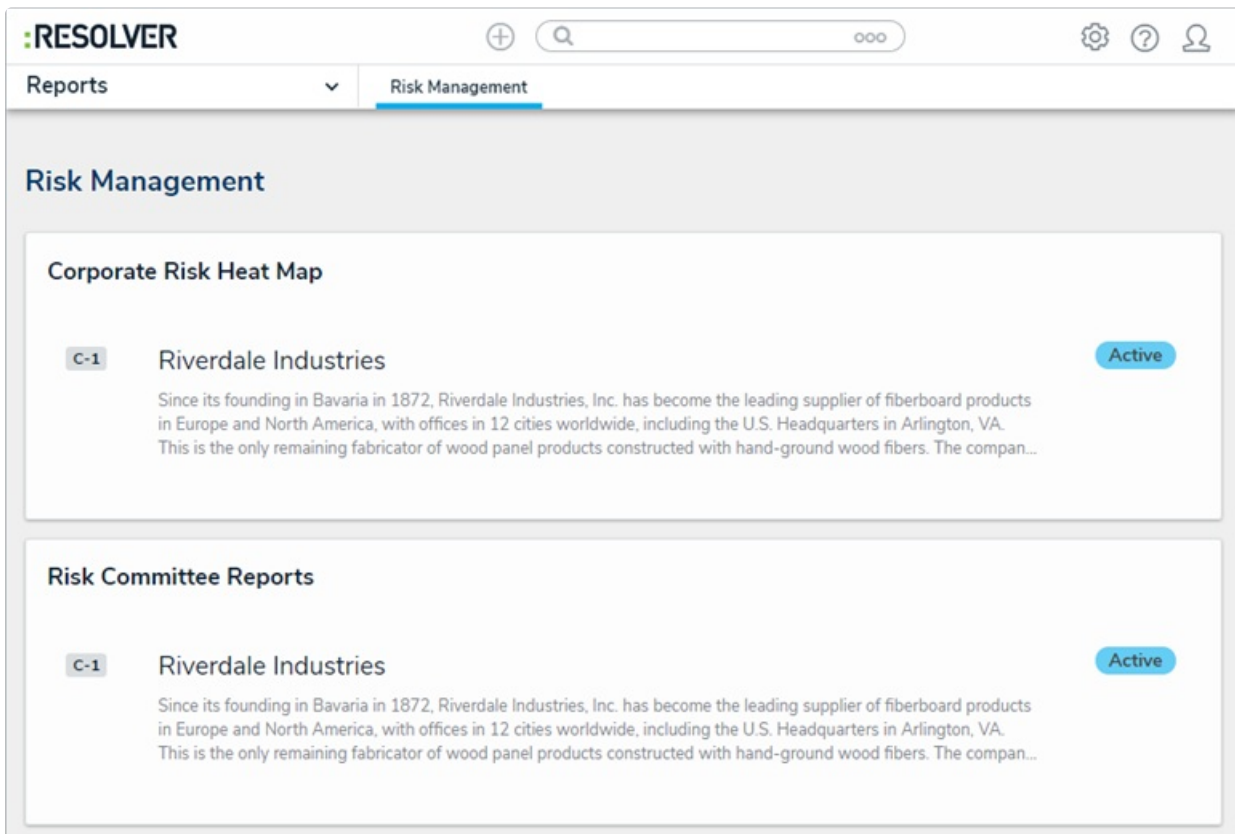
:RESOLVER

Reports

Risk Management

Risk Management

Corporate Risk Heat Map

C-1

Riverdale Industries

Active

Since its founding in Bavaria in 1872, Riverdale Industries, Inc. has become the leading supplier of fiberboard products in Europe and North America, with offices in 12 cities worldwide, including the U.S. Headquarters in Arlington, VA. This is the only remaining fabricator of wood panel products constructed with hand-ground wood fibers. The compan...

Risk Committee Reports

C-1

Riverdale Industries

Active

Since its founding in Bavaria in 1872, Riverdale Industries, Inc. has become the leading supplier of fiberboard products in Europe and North America, with offices in 12 cities worldwide, including the U.S. Headquarters in Arlington, VA. This is the only remaining fabricator of wood panel products constructed with hand-ground wood fibers. The compan...